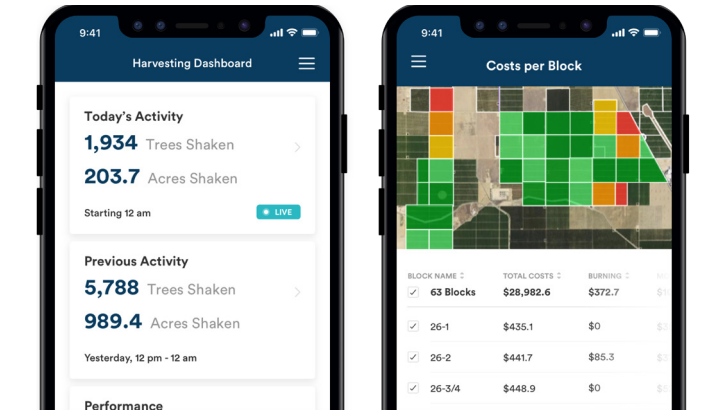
9:41

Harvesting Dashboard

Today's Activity

1,934 Trees Shaken

203.7 Acres Shaken

Starting 12 am

LIVE

Previous Activity

5,788 Trees Shaken

989.4 Acres Shaken

Yesterday, 12 pm - 12 am

Performance

9:41

Costs per Block

| BLOCK NAME | TOTAL COSTS | BURNING | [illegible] |
|---|---|---|---|
| 63 Blocks | $28,982.6 | $372.7 | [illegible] |
| 26-1 | $435.1 | $0 | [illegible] |
| 26-2 | $441.7 | $85.3 | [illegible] |
| 26-3/4 | $448.9 | $0 | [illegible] |